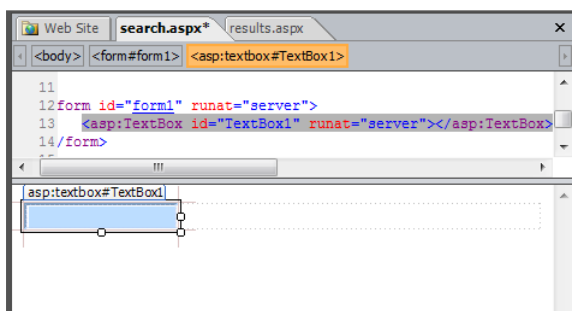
Web Site | search.aspx* | results.aspx ×

<body> <form#form1> <asp:textbox#TextBox1>

11
12 form id="form1" runat="server">
13 <asp:TextBox id="TextBox1" runat="server"></asp:TextBox>
14 /form>

asp:textbox#TextBox1